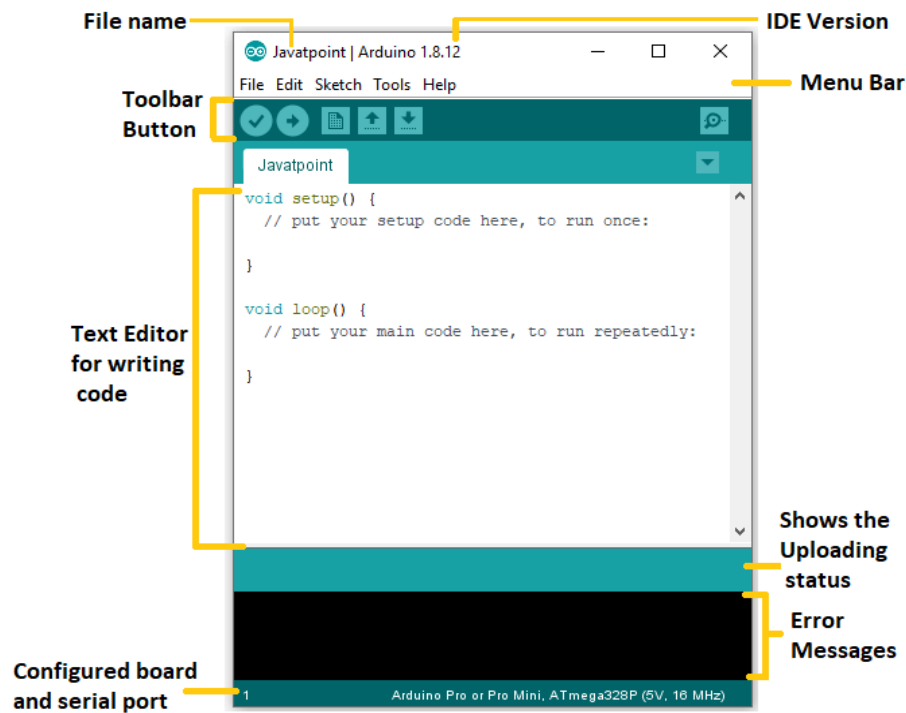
File name

IDE Version

Javatpoint | Arduino 1.8.12

File Edit Sketch Tools Help

Menu Bar

Toolbar Button

Javatpoint

void setup() {
  // put your setup code here, to run once:

}

void loop() {
  // put your main code here, to run repeatedly:

}

Text Editor for writing code

Shows the Uploading status

Error Messages

Configured board and serial port

1

Arduino Pro or Pro Mini, ATmega328P (5V, 16 MHz)